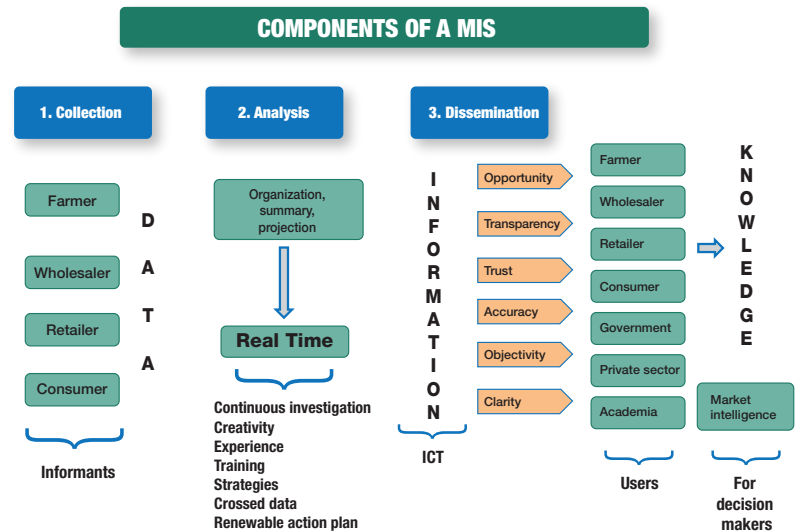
COMPONENTS OF A MIS

1. Collection

Farmer

Wholesaler

Retailer

Consumer

D A T A

Informants

2. Analysis

Organization, summary, projection

Real Time

Continuous investigation
Creativity
Experience
Training
Strategies
Crossed data
Renewable action plan

3. Dissemination

I N F O R M A T I O N

ICT

Opportunity

Transparency

Trust

Accuracy

Objectivity

Clarity

Farmer

Wholesaler

Retailer

Consumer

Government

Private sector

Academia

Users

K N O W L E D G E

Market intelligence

For decision makers